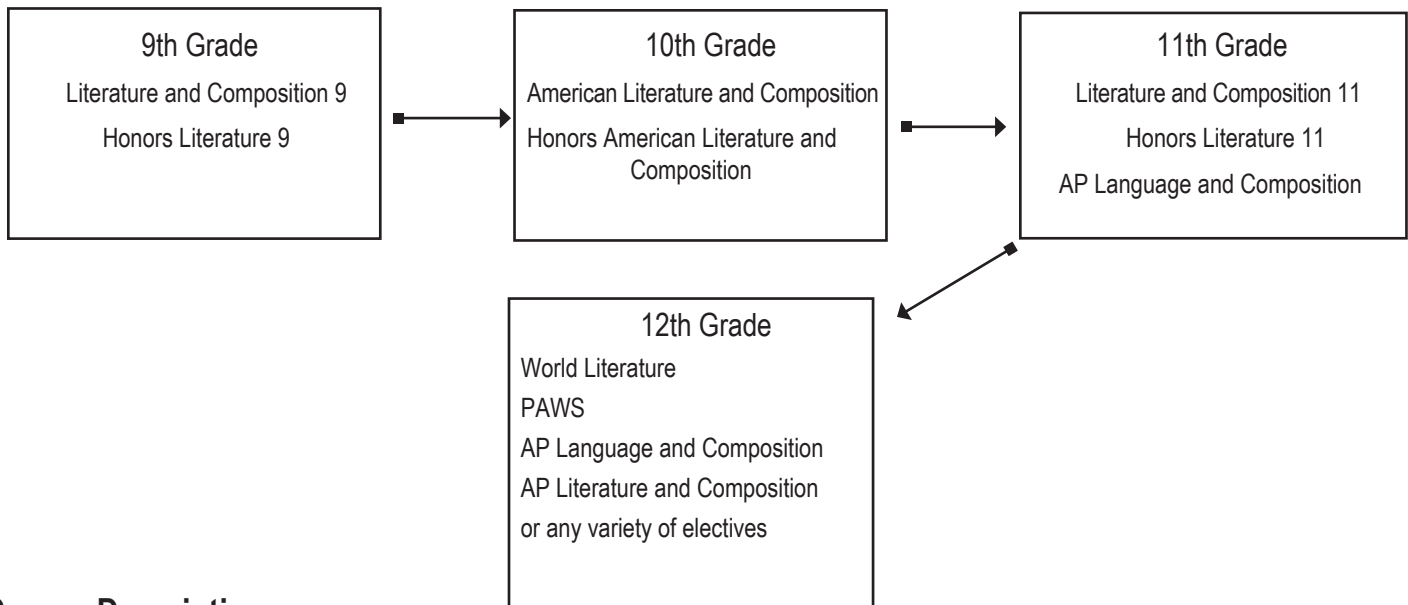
9th Grade
Literature and Composition 9
Honors Literature 9

10th Grade
American Literature and Composition
Honors American Literature and Composition

11th Grade
Literature and Composition 11
Honors Literature 11
AP Language and Composition

12th Grade
World Literature
PAWS
AP Language and Composition
AP Literature and Composition
or any variety of electives

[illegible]